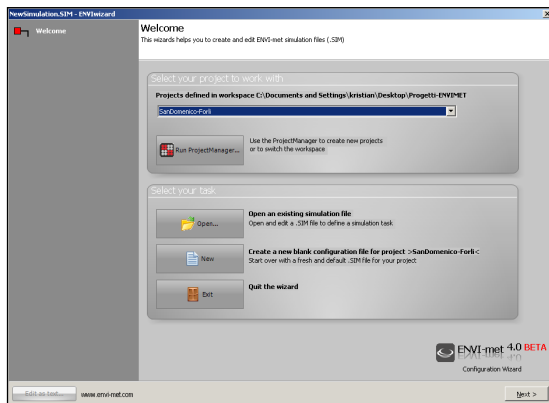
NewSimulation.SIM - ENVIwizard

Welcome

Welcome
This wizards helps you to create and edit ENVI-met simulation files (.SIM)

Select your project to work with

Projects defined in workspace C:\Documents and Settings\kristian\Desktop\Progetti-ENVIMET

SanDomenico-Forli

Run ProjectManager...

Use the ProjectManager to create new projects or to switch the workspace

Select your task

Open...

Open an existing simulation file
Open and edit a .SIM file to define a simulation task

New

Create a new blank configuration file for project >SanDomenico-Forli<
Start over with a fresh and default .SIM file for your project

Exit

Quit the wizard

ENVI-met 4.0 BETA
Configuration Wizard

Edit as text...

www.envi-met.com

Next >